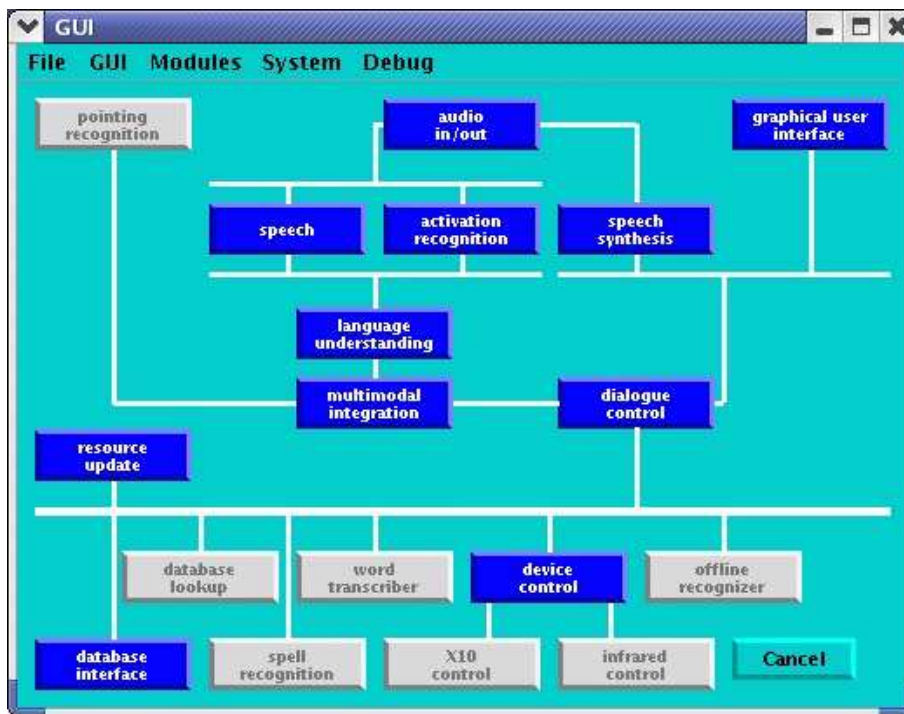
GUI

File GUI Modules System Debug

pointing recognition

audio in/out

graphical user interface

speech

activation recognition

speech synthesis

language understanding

multimodal integration

dialogue control

resource update

database lookup

word transcriber

device control

offline recognizer

database interface

spell recognition

X10 control

infrared control

Cancel